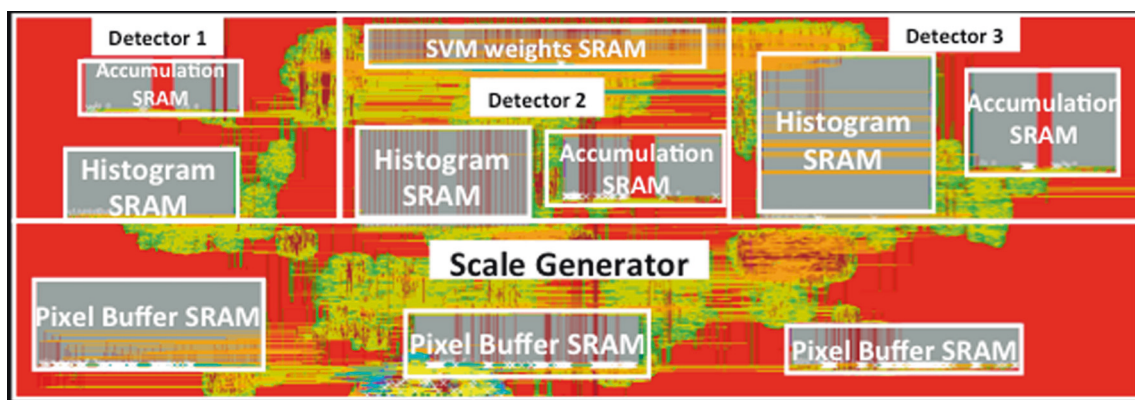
Detector 1

Accumulation SRAM

Histogram SRAM

SVM weights SRAM

Detector 2

Histogram SRAM

Accumulation SRAM

Detector 3

Histogram SRAM

Accumulation SRAM

Scale Generator

Pixel Buffer SRAM

Pixel Buffer SRAM

Pixel Buffer SRAM